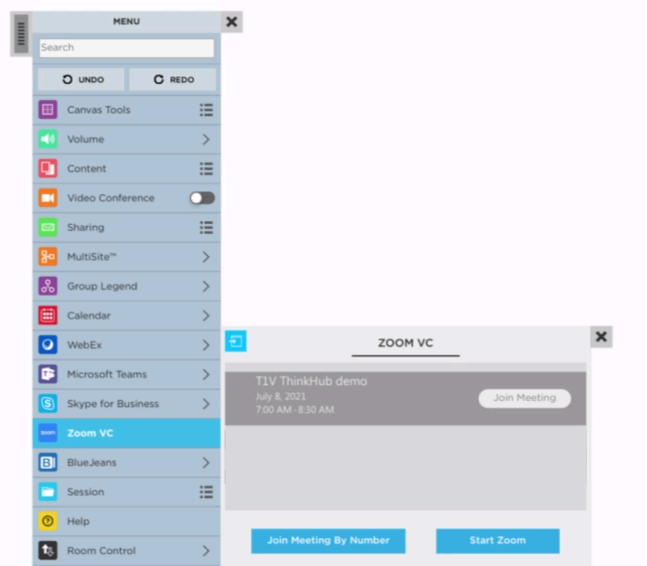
MENU

Search

UNDO

REDO

Canvas Tools

Volume

Content

Video Conference

Sharing

MultiSite™

Group Legend

Calendar

WebEx

Microsoft Teams

Skype for Business

zoom Zoom VC

BlueJeans

Session

Help

Room Control

ZOOM VC

T1V ThinkHub demo
July 8, 2021
7:00 AM - 8:30 AM

Join Meeting

Join Meeting By Number

Start Zoom